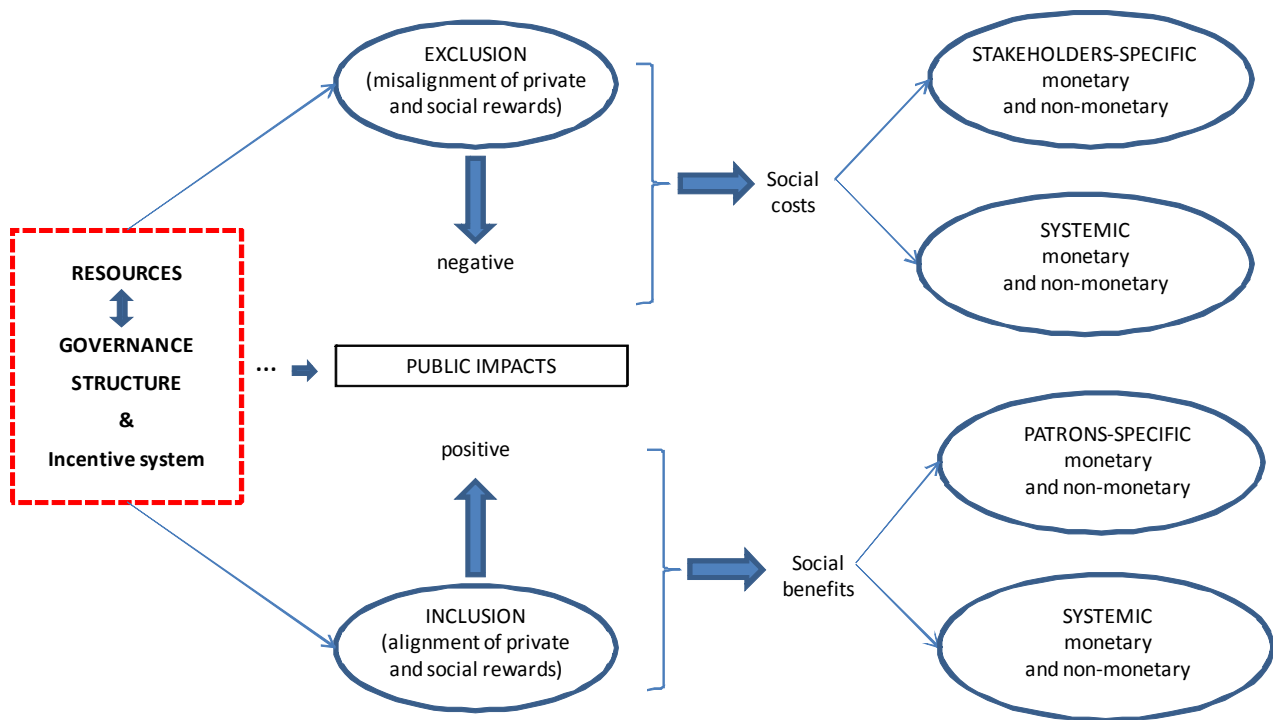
RESOURCES

GOVERNANCE STRUCTURE

&

Incentive system

EXCLUSION
(misalignment of private and social rewards)

negative

Social costs

STAKEHOLDERS-SPECIFIC
monetary
and non-monetary

SYSTEMIC
monetary
and non-monetary

...

PUBLIC IMPACTS

positive

INCLUSION
(alignment of private and social rewards)

Social benefits

PATRONS-SPECIFIC
monetary
and non-monetary

SYSTEMIC
monetary
and non-monetary